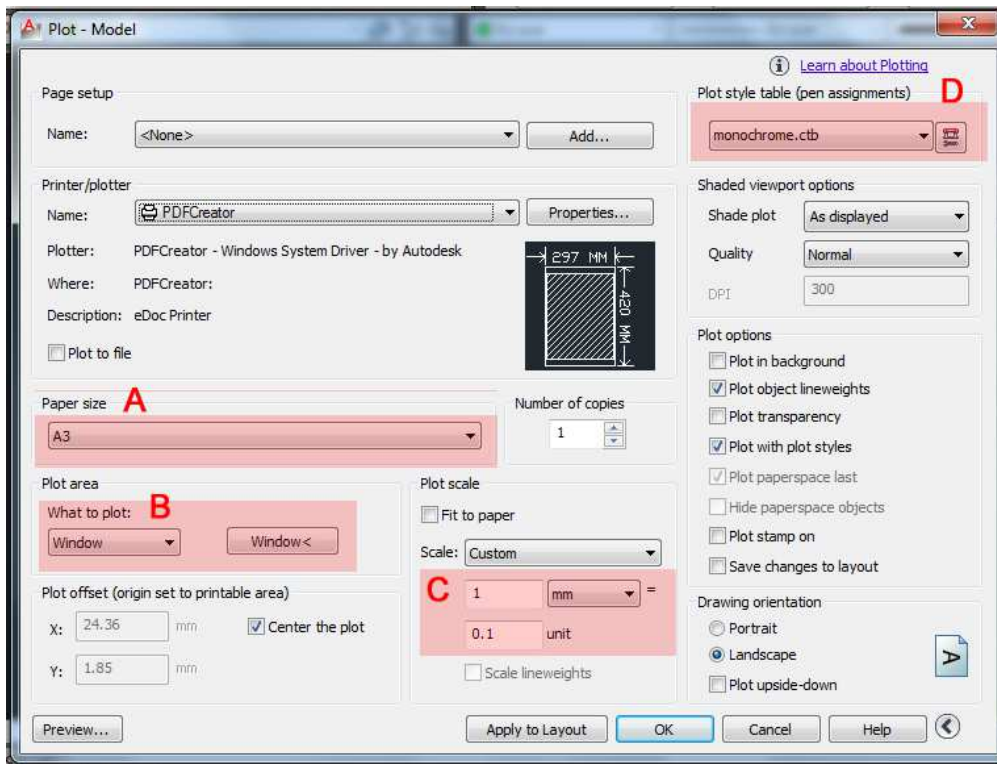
Plot - Model

Learn about Plotting

Page setup

Name: <None> Add...

Printer/plotter

Name: PDFCreator Properties...

Plotter: PDFCreator - Windows System Driver - by Autodesk

Where: PDFCreator:

Description: eDoc Printer

Plot to file

297 MM

420 MM

Paper size A

A3

Number of copies

1

Plot area

What to plot: B

Window

Window<

Plot scale

Fit to paper

Scale: Custom

C 1 mm =

0.1 unit

Scale lineweights

Plot offset (origin set to printable area)

X: 24.36 mm

Center the plot

Y: 1.85 mm

Plot style table (pen assignments) D

monochrome.ctb

Shaded viewport options

Shade plot As displayed

Quality Normal

DPI 300

Plot options

Plot in background

Plot object lineweights

Plot transparency

Plot with plot styles

Plot paperspace last

Hide paperspace objects

Plot stamp on

Save changes to layout

Drawing orientation

Portrait

Landscape

Plot upside-down

Preview...

Apply to Layout

OK

Cancel

Help